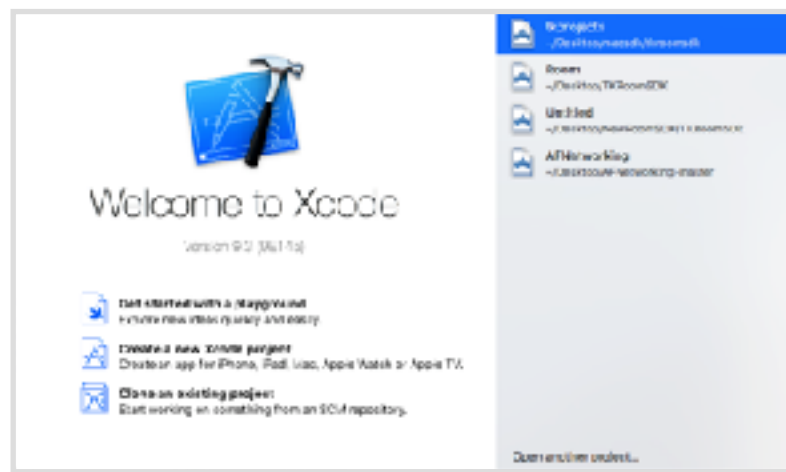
Welcome to Xcode

Version 9.0 ([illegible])

Get started with a playground
Explore new ideas quickly and easily.

Create a new Xcode project
Create an app for iPhone, iPad, Mac, Apple Watch or Apple TV.

Clone an existing project
Start working on something from an SCM repository.

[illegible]
~/Desktop/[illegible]

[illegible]
~/Desktop/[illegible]

Untitled
~/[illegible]

AFNetworking
~/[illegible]

Open another project...